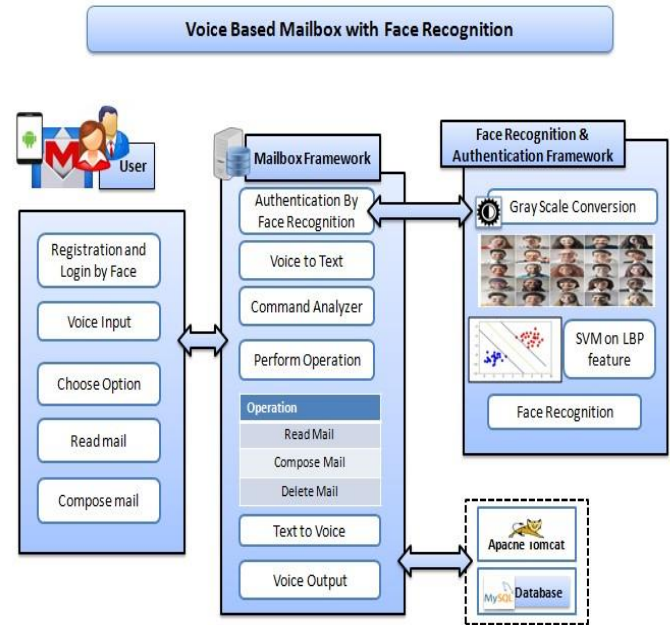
Voice Based Mailbox with Face Recognition

User

Registration and Login by Face

Voice Input

Choose Option

Read mail

Compose mail

Mailbox Framework

Authentication By Face Recognition

Voice to Text

Command Analyzer

Perform Operation

| Operation |
|---|
| Read Mail |
| Compose Mail |
| Delete Mail |

Text to Voice

Voice Output

Face Recognition & Authentication Framework

Gray Scale Conversion

SVM on LBP feature

Face Recognition

Apache Tomcat

MySQL Database